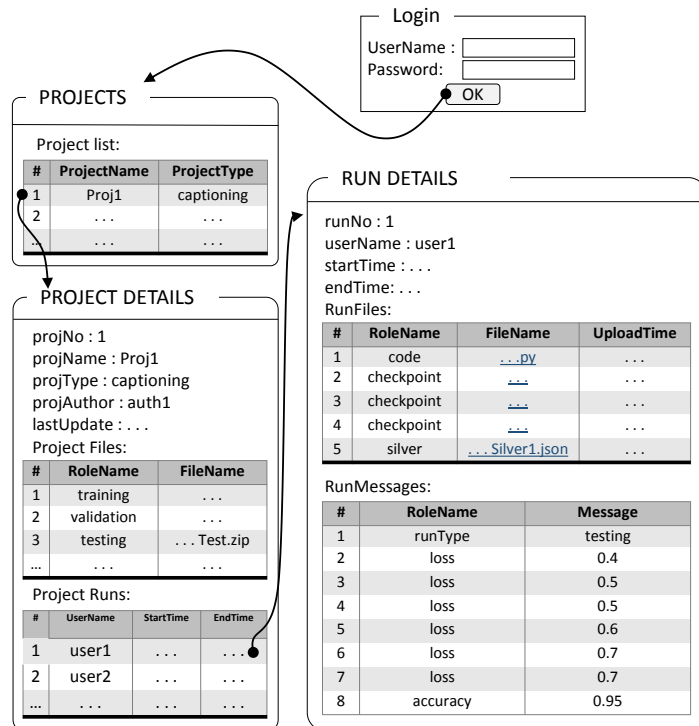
Login
UserName :
Password:
OK

PROJECTS

Project list:

| # | ProjectName | ProjectType |
|---|---|---|
| 1 | Proj1 | captioning |
| 2 | . . . | . . . |
| ... | . . . | . . . |

PROJECT DETAILS

projNo : 1
projName : Proj1
projType : captioning
projAuthor : auth1
lastUpdate : . . .
Project Files:

| # | RoleName | FileName |
|---|---|---|
| 1 | training | . . . |
| 2 | validation | . . . |
| 3 | testing | . . . Test.zip |
| ... | . . . | . . . |

Project Runs:

| # | UserName | StartTime | EndTime |
|---|---|---|---|
| 1 | user1 | . . . | . . . |
| 2 | user2 | . . . | . . . |
| ... | . . . | . . . | . . . |

RUN DETAILS

runNo : 1
userName : user1
startTime : . . .
endTime: . . .
RunFiles:

| # | RoleName | FileName | UploadTime |
|---|---|---|---|
| 1 | code | . . .py | . . . |
| 2 | checkpoint | . . . | . . . |
| 3 | checkpoint | . . . | . . . |
| 4 | checkpoint | . . . | . . . |
| 5 | silver | . . . Silver1.json | . . . |

RunMessages:

| # | RoleName | Message |
|---|---|---|
| 1 | runType | testing |
| 2 | loss | 0.4 |
| 3 | loss | 0.5 |
| 4 | loss | 0.5 |
| 5 | loss | 0.6 |
| 6 | loss | 0.7 |
| 7 | loss | 0.7 |
| 8 | accuracy | 0.95 |